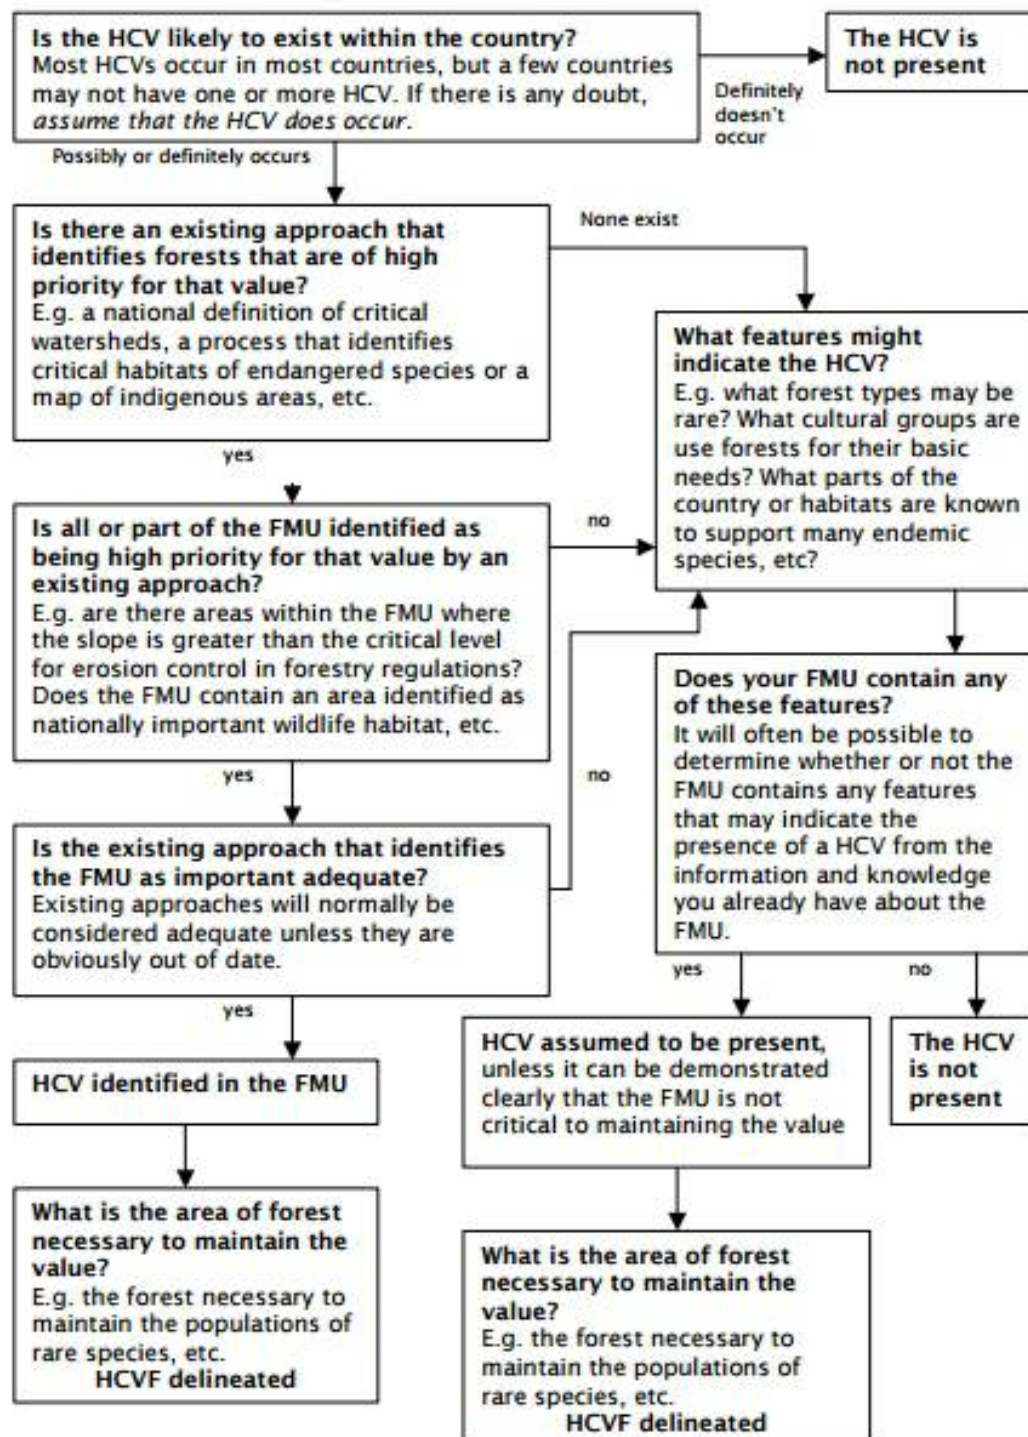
**Is the HCV likely to exist within the country?**
Most HCVs occur in most countries, but a few countries may not have one or more HCV. If there is any doubt, *assume that the HCV does occur*.

Definitely doesn't occur

**The HCV is not present**

Possibly or definitely occurs

**Is there an existing approach that identifies forests that are of high priority for that value?**
E.g. a national definition of critical watersheds, a process that identifies critical habitats of endangered species or a map of indigenous areas, etc.

None exist

**What features might indicate the HCV?**
E.g. what forest types may be rare? What cultural groups are use forests for their basic needs? What parts of the country or habitats are known to support many endemic species, etc?

yes

**Is all or part of the FMU identified as being high priority for that value by an existing approach?**
E.g. are there areas within the FMU where the slope is greater than the critical level for erosion control in forestry regulations? Does the FMU contain an area identified as nationally important wildlife habitat, etc.

no

**Does your FMU contain any of these features?**
It will often be possible to determine whether or not the FMU contains any features that may indicate the presence of a HCV from the information and knowledge you already have about the FMU.

yes

no

**Is the existing approach that identifies the FMU as important adequate?**
Existing approaches will normally be considered adequate unless they are obviously out of date.

yes

yes

no

**HCV identified in the FMU**

**HCV assumed to be present,** unless it can be demonstrated clearly that the FMU is not critical to maintaining the value

**The HCV is not present**

**What is the area of forest necessary to maintain the value?**
E.g. the forest necessary to maintain the populations of rare species, etc.
**HCVF delineated**

**What is the area of forest necessary to maintain the value?**
E.g. the forest necessary to maintain the populations of rare species, etc.
**HCVF delineated**